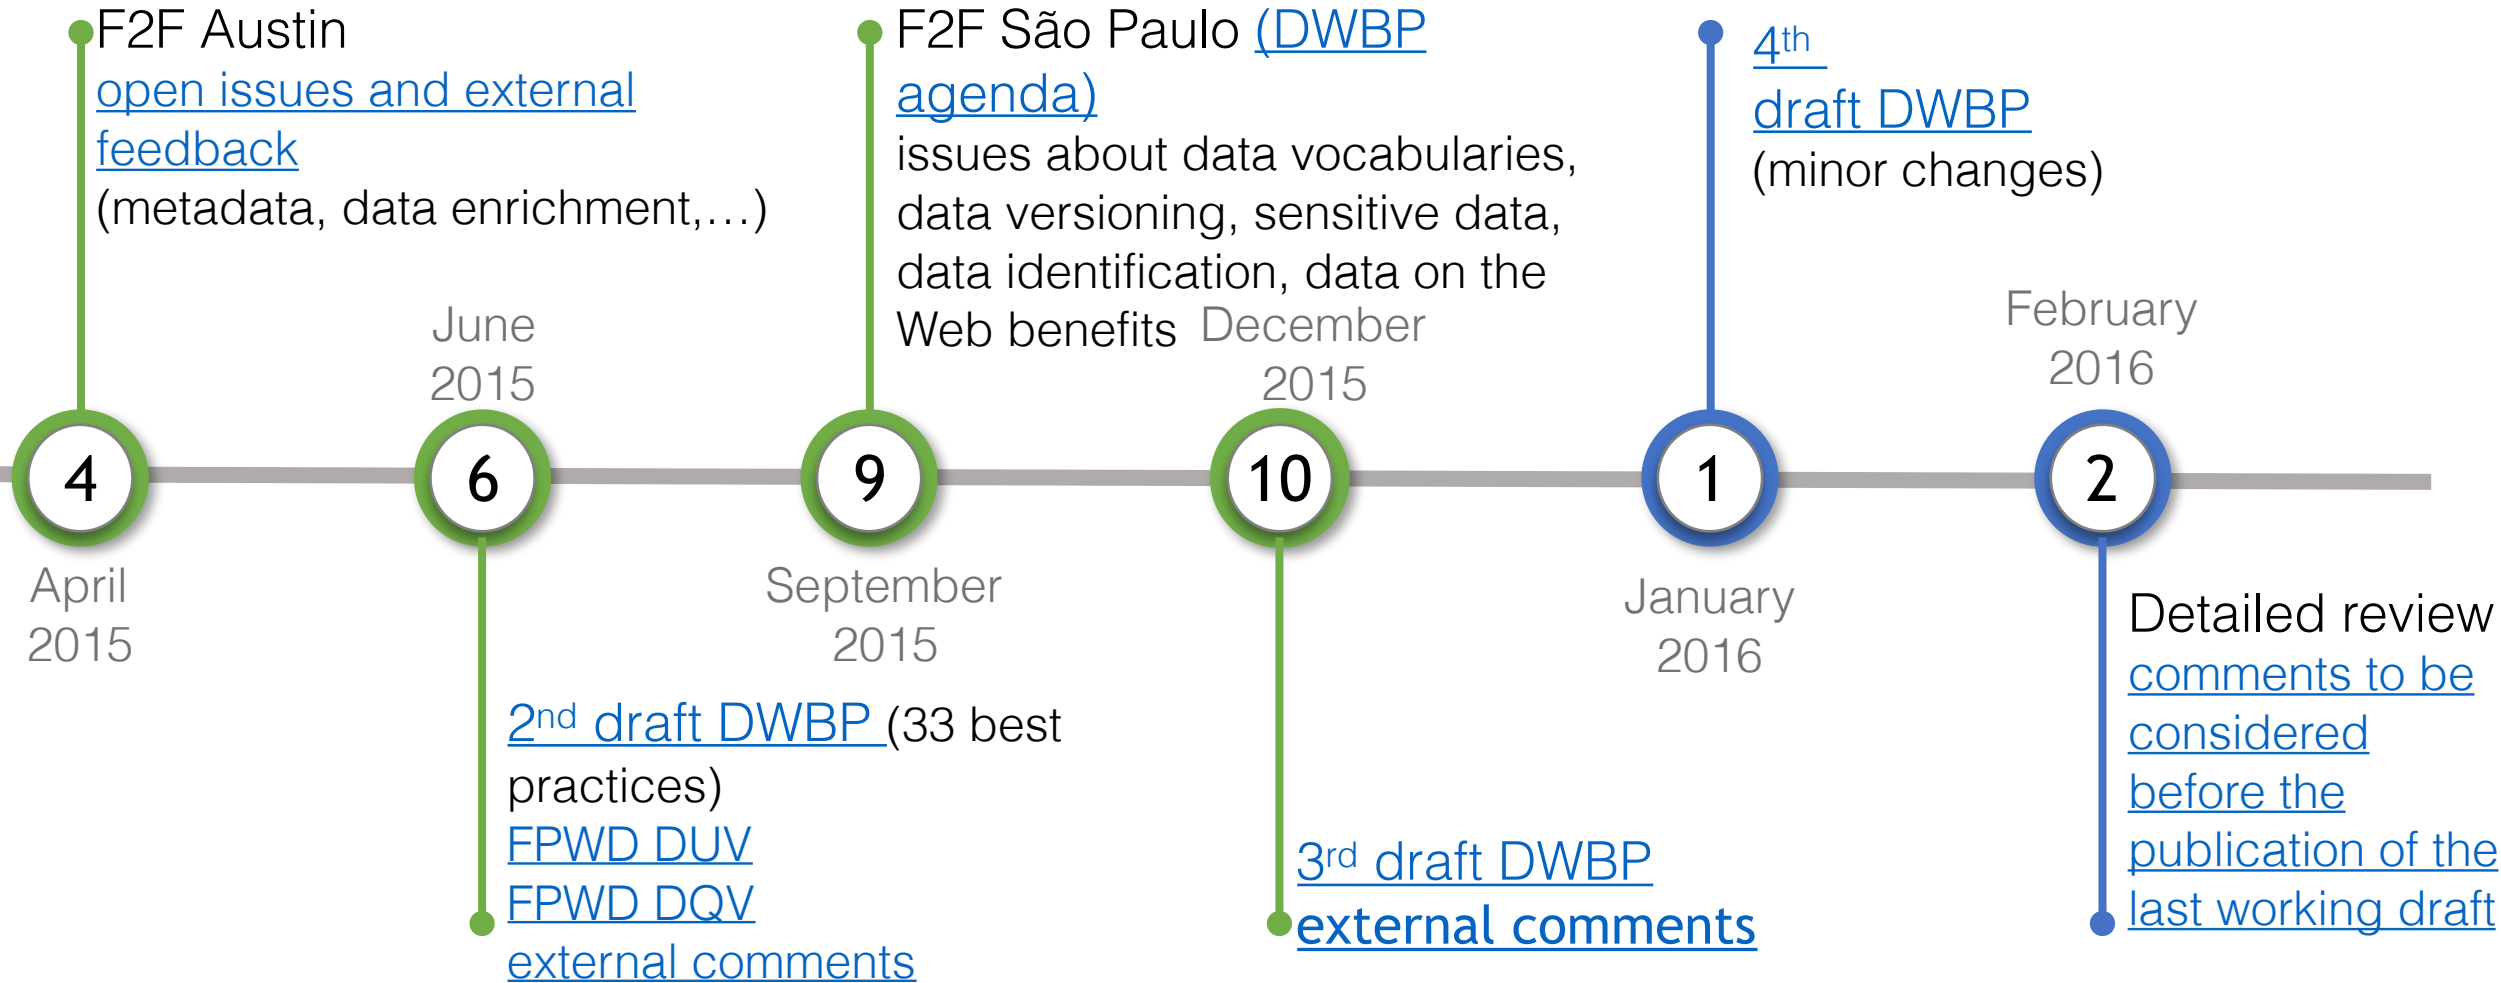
F2F Austin
open issues and external feedback
(metadata, data enrichment,…)

June 2015

F2F São Paulo (DWBP agenda)
issues about data vocabularies, data versioning, sensitive data, data identification, data on the Web benefits

December 2015

4th draft DWBP
(minor changes)

February 2016

4

6

9

10

1

2

April 2015

September 2015

January 2016

2nd draft DWBP (33 best practices)
FPWD DUV
FPWD DQV
external comments

3rd draft DWBP
external comments

Detailed review
comments to be considered before the publication of the last working draft